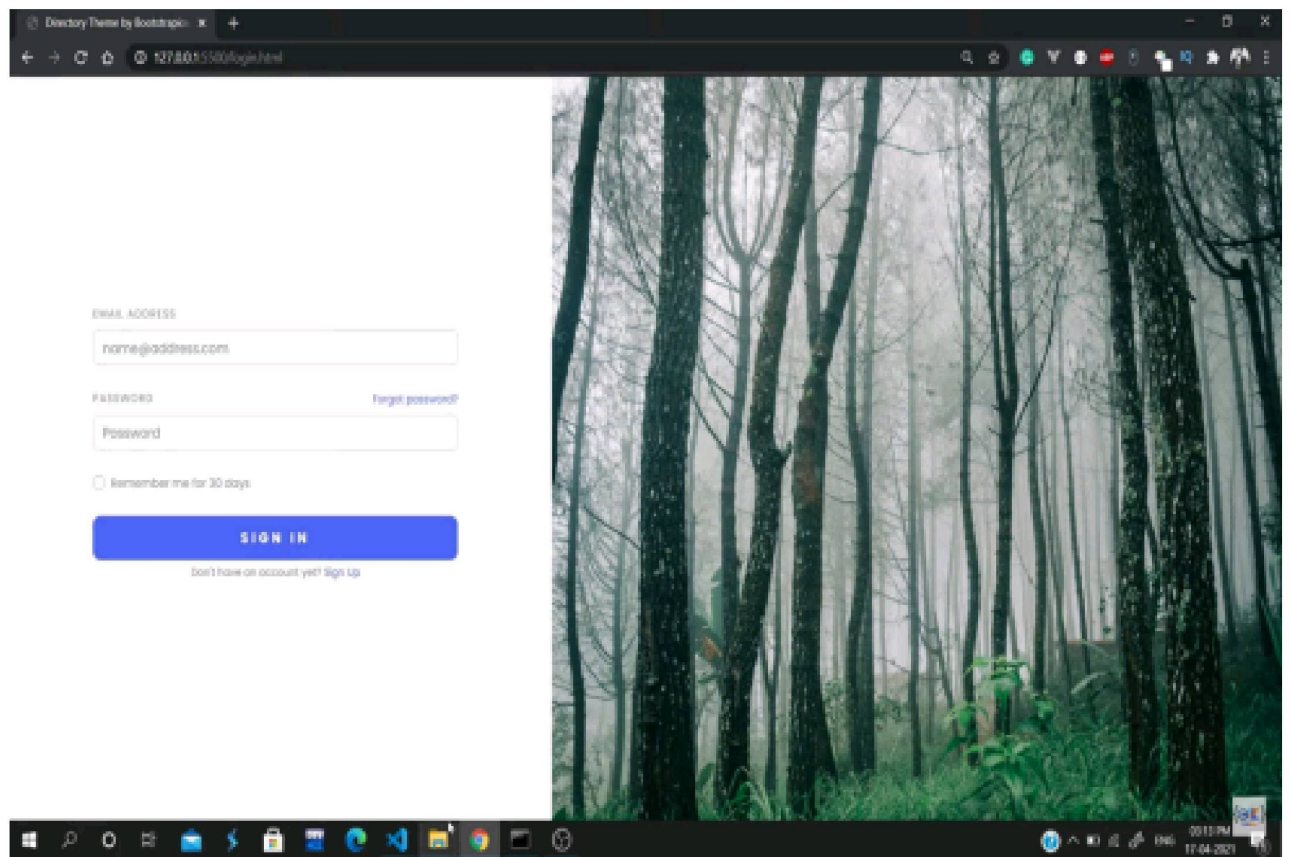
Directory Theme by Bootstrapio ×

127.0.0.1:5500/login.html

EMAIL ADDRESS

name@address.com

PASSWORD

Forgot password?

Password

Remember me for 30 days

SIGN IN

Don't have an account yet? Sign Up

ENG

03:13 PM
17-04-2021